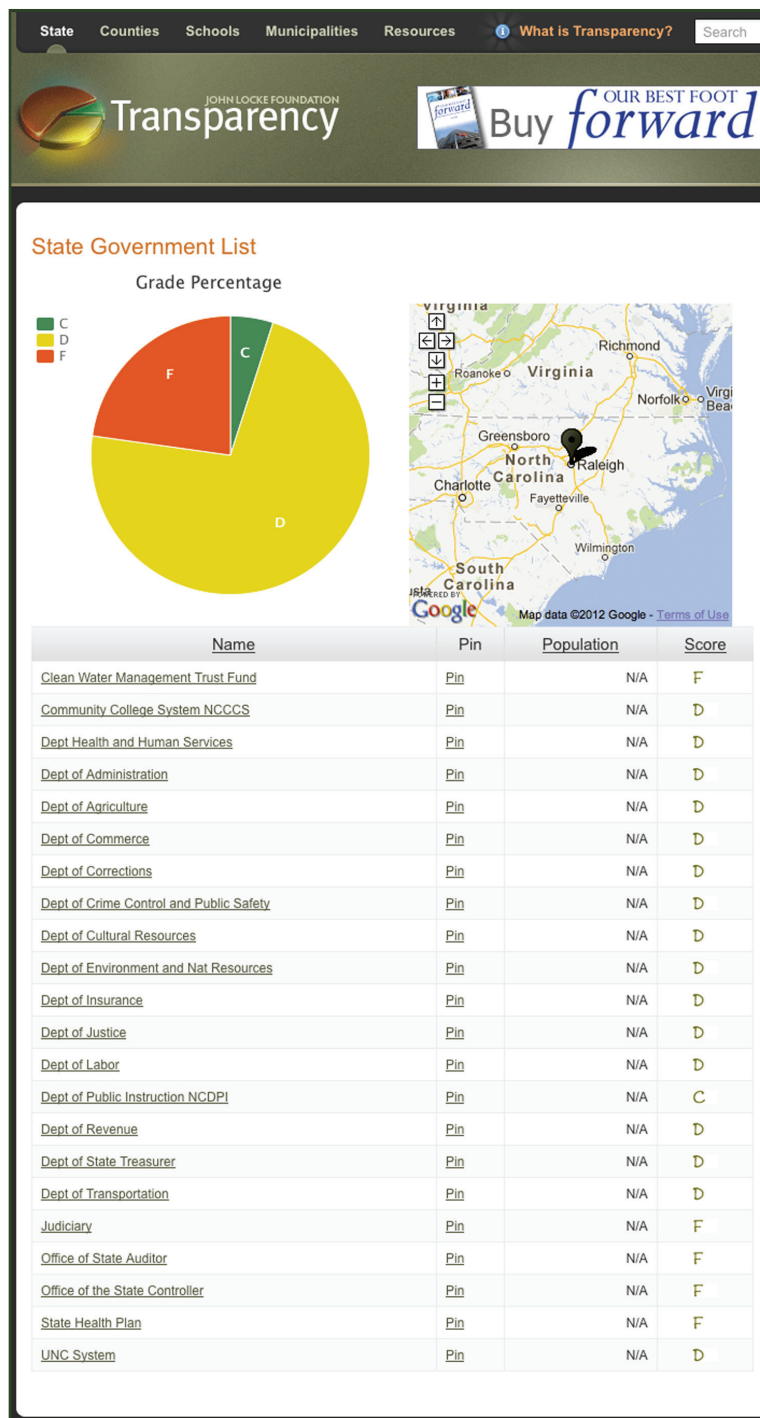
State Counties Schools Municipalities Resources What is Transparency? Search

JOHN LOCKE FOUNDATION Transparency

forward Buy OUR BEST FOOT forward

State Government List

Grade Percentage

C
D
F

C
F
D

Virginia
Richmond
Roanoke
Virginia
Norfolk
Virgi Bea
Greensboro
North Carolina
Raleigh
Charlotte
Fayetteville
Wilmington
South Carolina
POWERED BY Google
Map data ©2012 Google - Terms of Use

| Name | Pin | Population | Score |
|---|---|---|---|
| Clean Water Management Trust Fund | Pin | N/A | F |
| Community College System NCCCS | Pin | N/A | D |
| Dept Health and Human Services | Pin | N/A | D |
| Dept of Administration | Pin | N/A | D |
| Dept of Agriculture | Pin | N/A | D |
| Dept of Commerce | Pin | N/A | D |
| Dept of Corrections | Pin | N/A | D |
| Dept of Crime Control and Public Safety | Pin | N/A | D |
| Dept of Cultural Resources | Pin | N/A | D |
| Dept of Environment and Nat Resources | Pin | N/A | D |
| Dept of Insurance | Pin | N/A | D |
| Dept of Justice | Pin | N/A | D |
| Dept of Labor | Pin | N/A | D |
| Dept of Public Instruction NCDPI | Pin | N/A | C |
| Dept of Revenue | Pin | N/A | D |
| Dept of State Treasurer | Pin | N/A | D |
| Dept of Transportation | Pin | N/A | D |
| Judiciary | Pin | N/A | F |
| Office of State Auditor | Pin | N/A | F |
| Office of the State Controller | Pin | N/A | F |
| State Health Plan | Pin | N/A | F |
| UNC System | Pin | N/A | D |